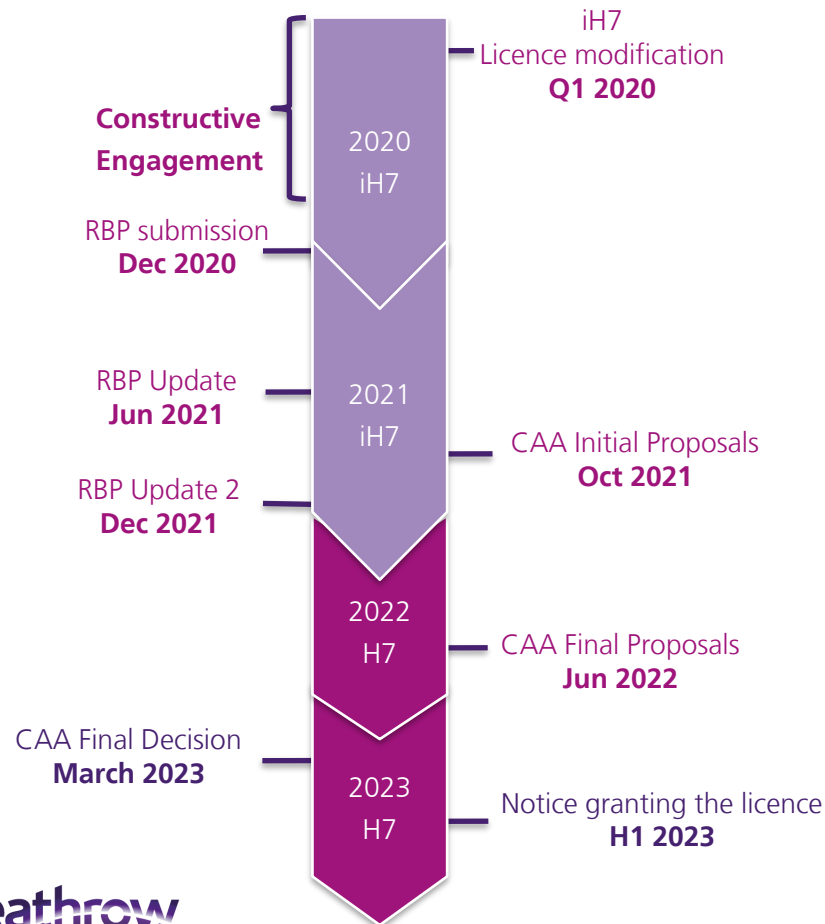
iH7
Licence modification
**Q1 2020**

**Constructive Engagement**

2020
iH7

RBP submission
**Dec 2020**

RBP Update
**Jun 2021**

2021
iH7

CAA Initial Proposals
**Oct 2021**

RBP Update 2
**Dec 2021**

2022
H7

CAA Final Proposals
**Jun 2022**

CAA Final Decision
**March 2023**

2023
H7

Notice granting the licence
**H1 2023**

eathrow